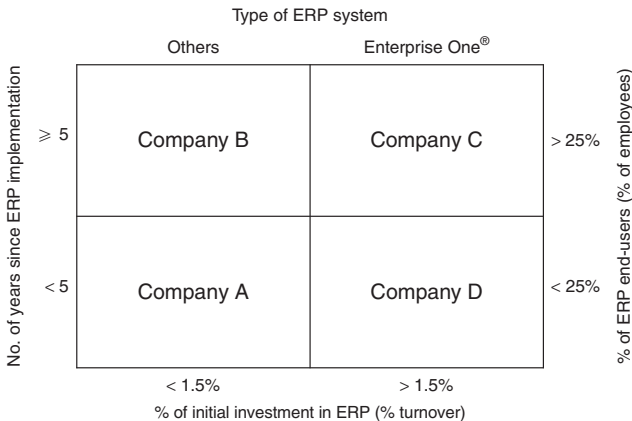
Type of ERP system

Others

Enterprise One®

No. of years since ERP implementation

$\geqslant 5$

Company B

Company C

$> 25\%$

% of ERP end-users (% of employees)

$< 5$

Company A

Company D

$< 25\%$

$< 1.5\%$

$> 1.5\%$

% of initial investment in ERP (% turnover)